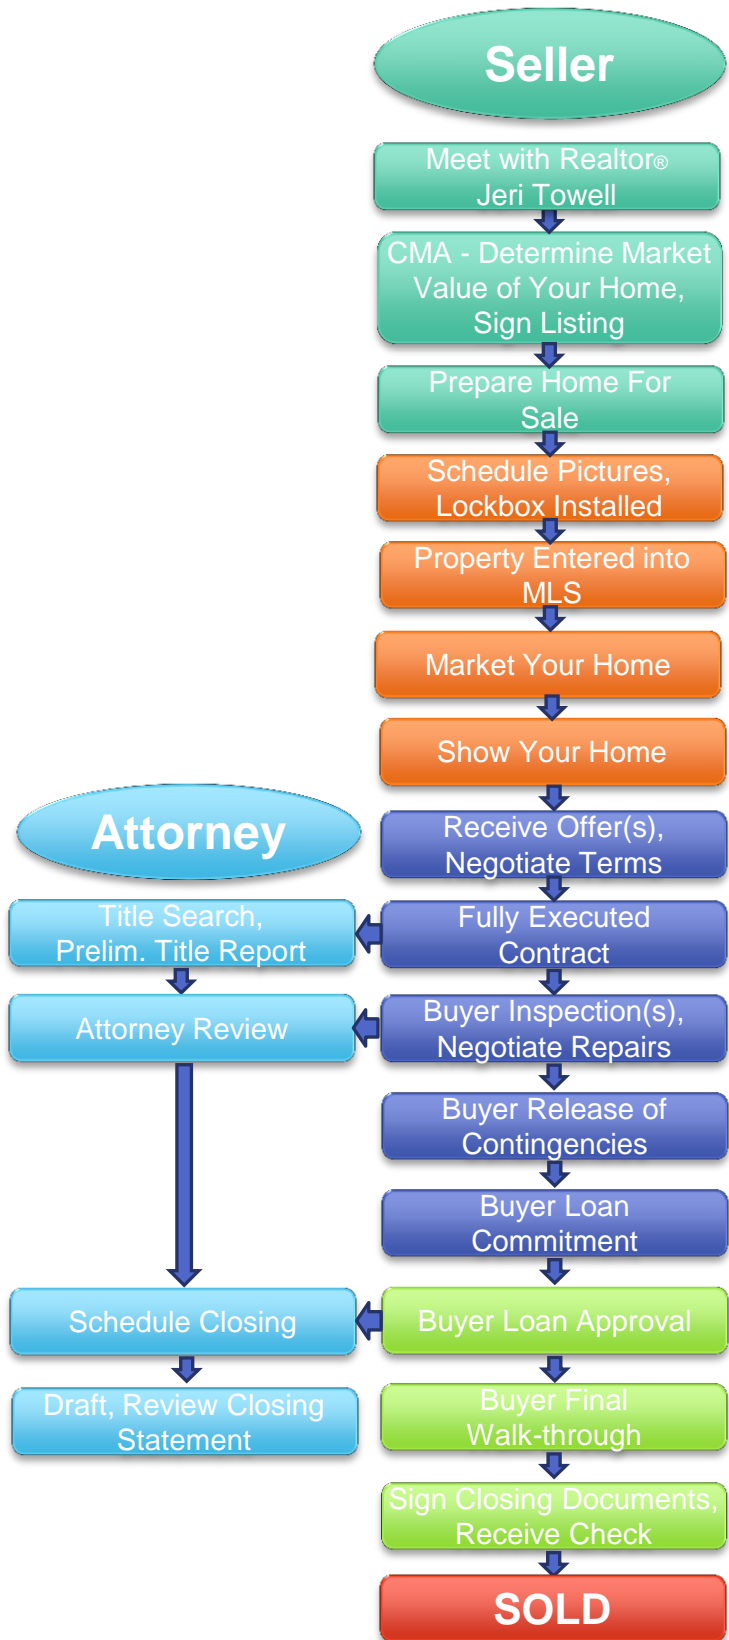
Seller

Meet with Realtor®
Jeri Towell

CMA - Determine Market Value of Your Home, Sign Listing

Prepare Home For Sale

Schedule Pictures, Lockbox Installed

Property Entered into MLS

Market Your Home

Show Your Home

Receive Offer(s), Negotiate Terms

Fully Executed Contract

Buyer Inspection(s), Negotiate Repairs

Buyer Release of Contingencies

Buyer Loan Commitment

Buyer Loan Approval

Buyer Final Walk-through

Sign Closing Documents, Receive Check

SOLD

Attorney

Title Search, Prelim. Title Report

Attorney Review

Schedule Closing

Draft, Review Closing Statement